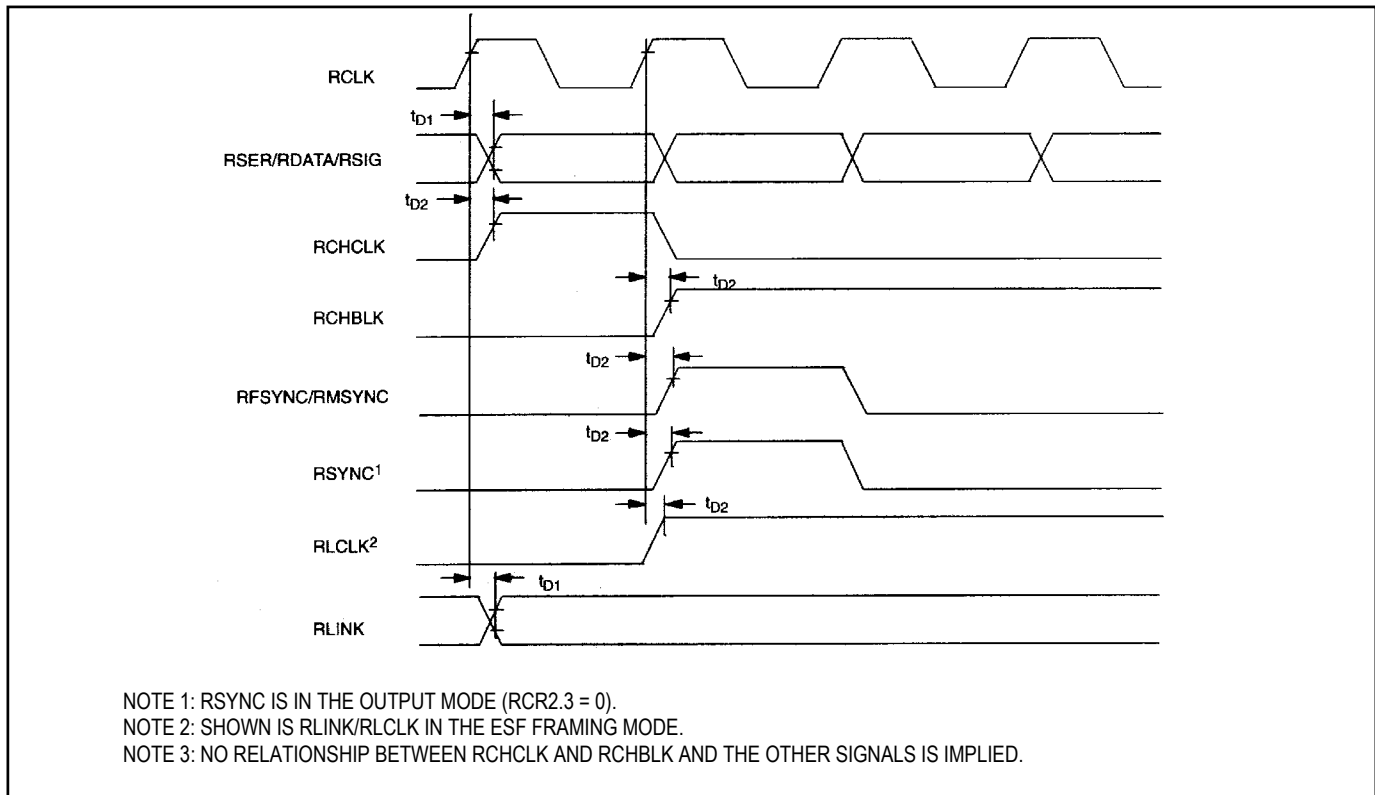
RCLK

$t_{D1}$

RSER/RDATA/RSIG

$t_{D2}$

RCHCLK

$t_{D2}$

RCHBLK

$t_{D2}$

RFSYNC/RMSYNC

$t_{D2}$

RSYNC$^1$

$t_{D2}$

RLCLK$^2$

$t_{D1}$

RLINK

NOTE 1: RSYNC IS IN THE OUTPUT MODE (RCR2.3 = 0).
NOTE 2: SHOWN IS RLINK/RLCLK IN THE ESF FRAMING MODE.
NOTE 3: NO RELATIONSHIP BETWEEN RCHCLK AND RCHBLK AND THE OTHER SIGNALS IS IMPLIED.